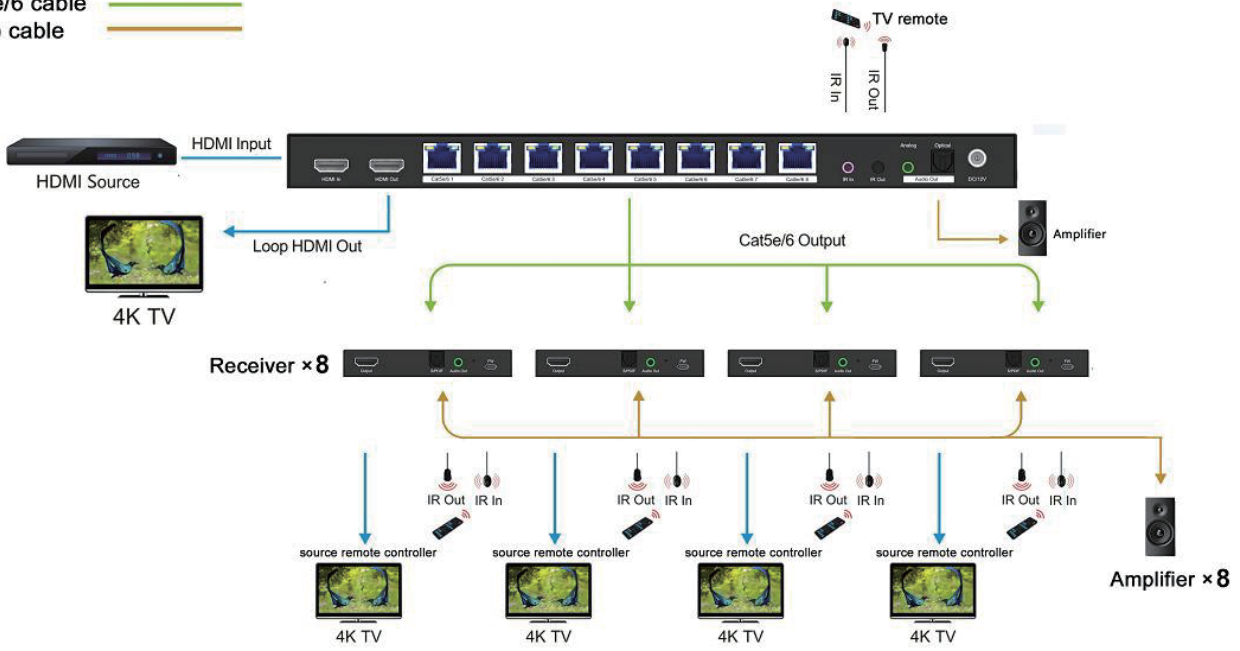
e/6 cable
o cable

TV remote
IR In
IR Out

HDMI Input
HDMI Source

HDMI In
HDMI Out
Cat5e/6 1
Cat5e/6 2
Cat5e/6 3
Cat5e/6 4
Cat5e/6 5
Cat5e/6 6
Cat5e/6 7
Cat5e/6 8
IR In
IR Out
Analog
Optical
Audio Out
DC/12V

Loop HDMI Out
4K TV
Cat5e/6 Output
Amplifier

Receiver ×8
Output
S/PDIF
Audio Out
5V

IR Out IR In
IR Out IR In
IR Out IR In
IR Out IR In

source remote controller
source remote controller
source remote controller
source remote controller

Amplifier ×8

4K TV
4K TV
4K TV
4K TV